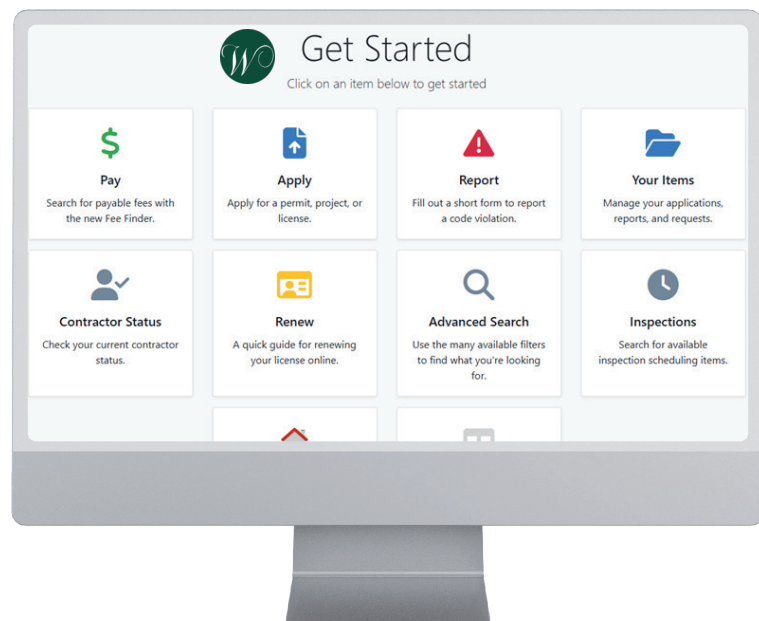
WC

Get Started

Click on an item below to get started

$

Pay

Search for payable fees with the new Fee Finder.

Apply

Apply for a permit, project, or license.

Report

Fill out a short form to report a code violation.

Your Items

Manage your applications, reports, and requests.

Contractor Status

Check your current contractor status.

Renew

A quick guide for renewing your license online.

Advanced Search

Use the many available filters to find what you're looking for.

Inspections

Search for available inspection scheduling items.